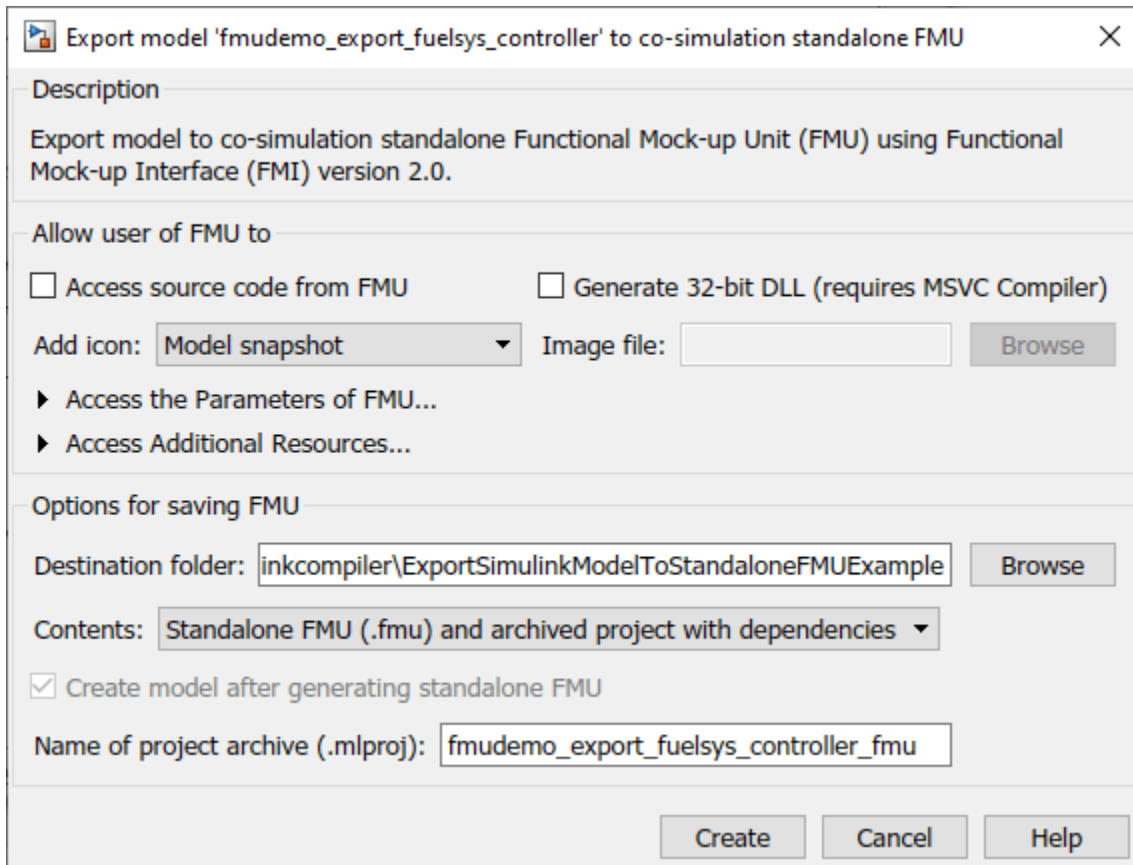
Export model 'fmudemo_export_fuelsys_controller' to co-simulation standalone FMU

Description

Export model to co-simulation standalone Functional Mock-up Unit (FMU) using Functional Mock-up Interface (FMI) version 2.0.

Allow user of FMU to

Access source code from FMU

Generate 32-bit DLL (requires MSVC Compiler)

Add icon: Model snapshot

Image file:

Browse

Access the Parameters of FMU...

Access Additional Resources...

Options for saving FMU

Destination folder: inkcompiler\ExportSimulinkModelToStandaloneFMUExample

Browse

Contents: Standalone FMU (.fmu) and archived project with dependencies

Create model after generating standalone FMU

Name of project archive (.mlproj): fmudemo_export_fuelsys_controller_fmu

Create

Cancel

Help